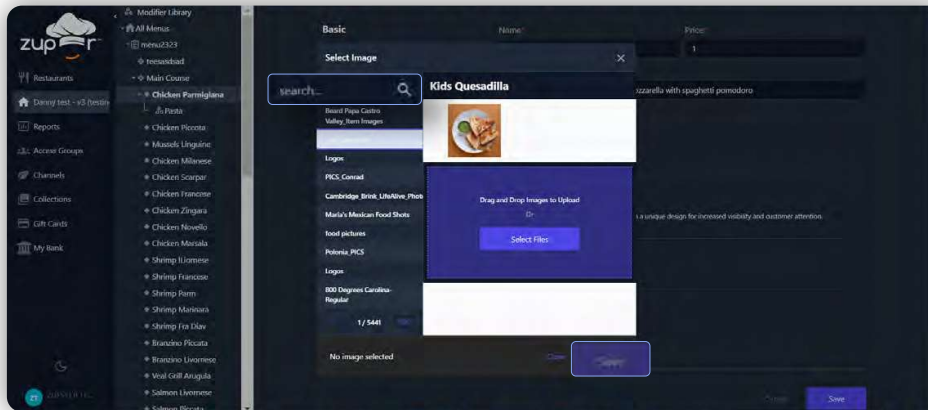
zupper

Restaurants
Danny test - v3 (testin
Reports
Access Groups
Channels
Collections
Gift Cards
My Bank

Modifier Library
All Menus
menu2323
teesasdsad
Main Course
Chicken Parmigiana
Pasta
Chicken Piccata
Mussels Linguine
Chicken Milanese
Chicken Scarpar
Chicken Francese
Chicken Zingara
Chicken Novello
Chicken Marsala
Shrimp Livornese
Shrimp Francese
Shrimp Parm
Shrimp Marinara
Shrimp Fra Diav
Branzino Piccata
Branzino Livornese
Veal Grill Arugula
Salmon Livornese
Salmon Piccata

Basic
Name:
Price:
1
zzarella with spaghetti pomodoro
a unique design for increased visibility and customer attention.

Select Image
search...
Kids Quesadilla
Beard Papa Castro Valley_Item Images
Logos
PICS_Conrad
Cambridge_Brink_LifeAlive_Photo
Maria's Mexican Food Shots
food pictures
Polonia_PICS
Logos
800 Degrees Carolina-Regular
1 / 5441
Drag and Drop Images to Upload
Or
Select Files
No image selected
Close
Apply

Cancel
Save